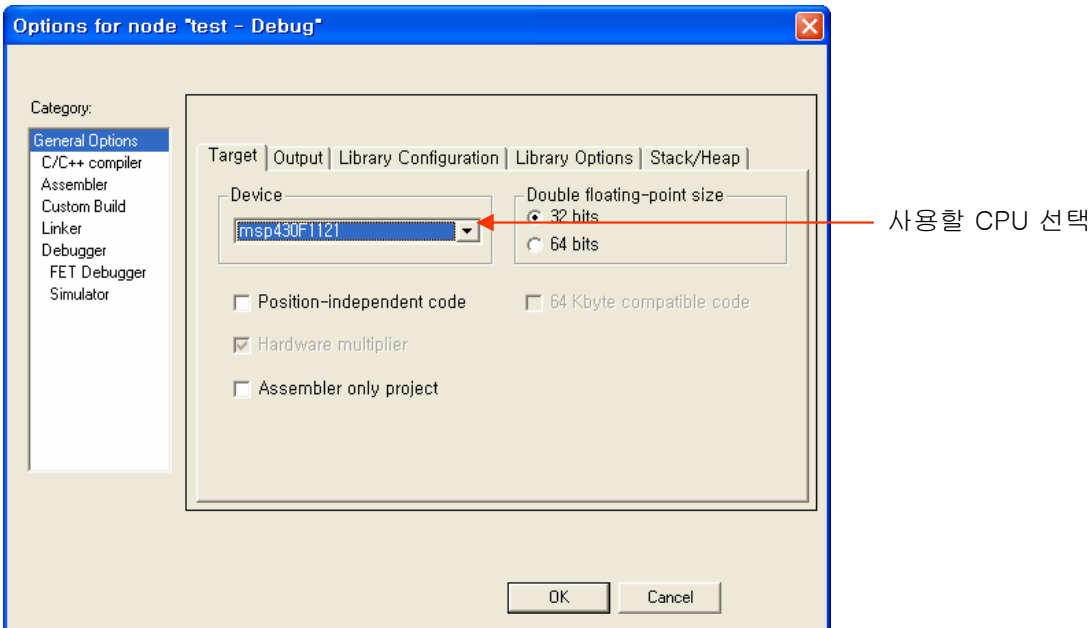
Options for node "test - Debug"

Category:
General Options
C/C++ compiler
Assembler
Custom Build
Linker
Debugger
FET Debugger
Simulator

Target | Output | Library Configuration | Library Options | Stack/Heap

Device
msp430F1121

Double floating-point size
32 bits
64 bits

사용할 CPU 선택

Position-independent code
64 Kbyte compatible code
Hardware multiplier
Assembler only project

OK
Cancel